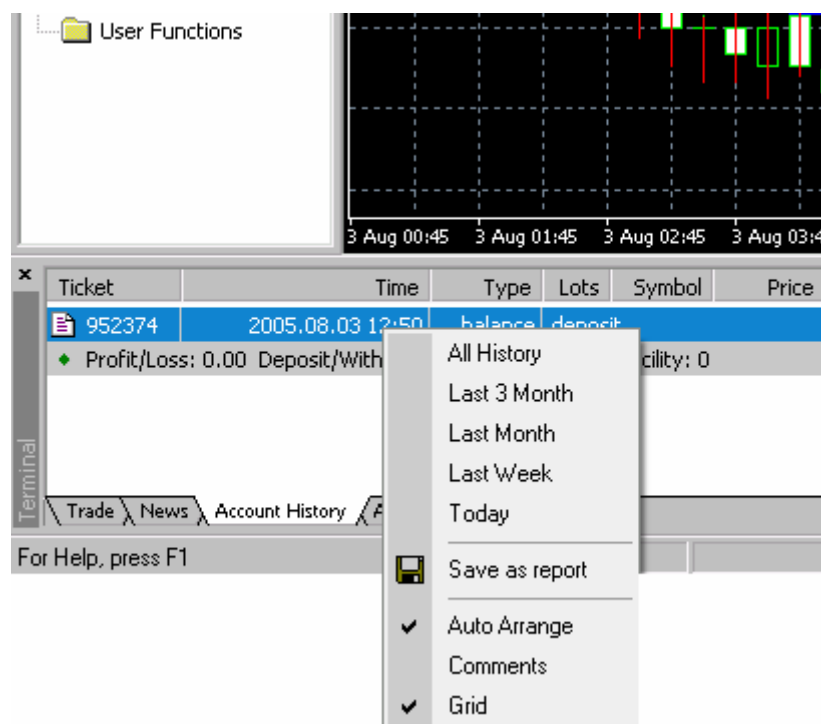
User Functions

3 Aug 00:45 3 Aug 01:45 3 Aug 02:45 3 Aug 03:4

×

| Ticket | Time | Type | Lots | Symbol | Price |
|---|---|---|---|---|---|
| 952374 | 2005.08.03 12:50 | balance | deposit | | |

Profit/Loss: 0.00 Deposit/With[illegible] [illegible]cility: 0

Terminal

Trade News Account History A

For Help, press F1

All History
Last 3 Month
Last Month
Last Week
Today
Save as report
Auto Arrange
Comments
Grid